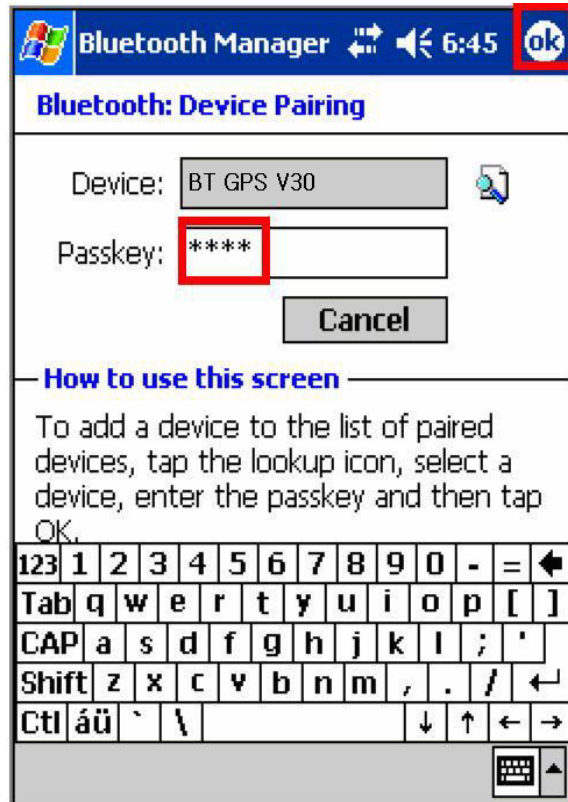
Bluetooth Manager 6:45 ok

Bluetooth: Device Pairing

Device: BT GPS V30

Passkey: ****

Cancel

How to use this screen

To add a device to the list of paired devices, tap the lookup icon, select a device, enter the passkey and then tap OK.

123 1 2 3 4 5 6 7 8 9 0 - = ←
Tab q w e r t y u i o p [ ]
CAP a s d f g h j k l ; '
Shift z x c v b n m , . / ↵
Ctl áü ` \ ↓ ↑ ← →